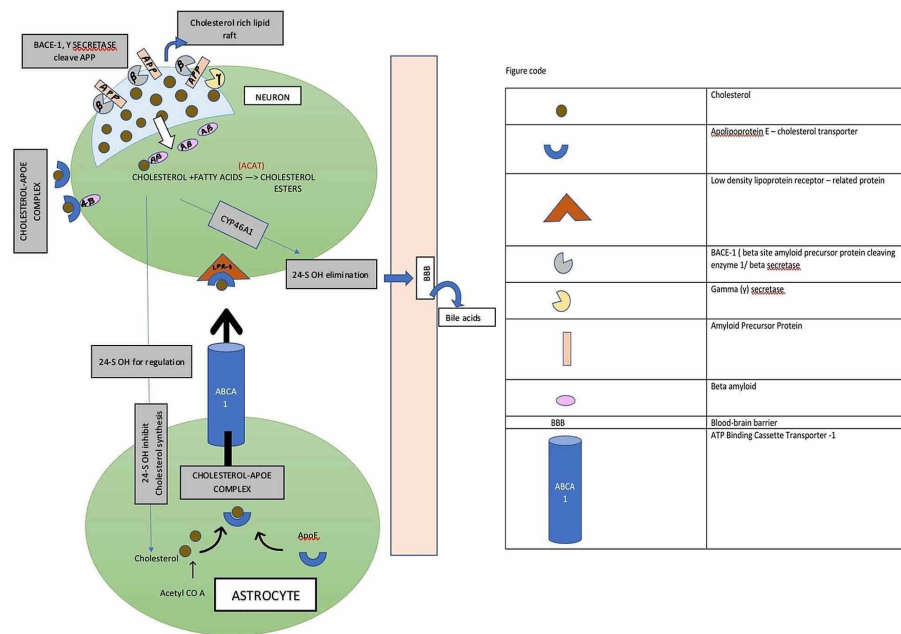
BACE-1, Y SECRETASE cleave APP

Cholesterol rich lipid raft

APP

APP

APP

NEURON

Aβ

Aβ

Aβ

Aβ

CHOLESTEROL-APOE COMPLEX

Aβ

(ACAT)

CHOLESTEROL +FATTY ACIDS —> CHOLESTEROL ESTERS

CYP46A1

LPR-1

24-S OH elimination

BBB

Bile acids

24-S OH for regulation

ABCA 1

24-S OH inhibit Cholesterol synthesis

CHOLESTEROL-APOE COMPLEX

Cholesterol

ApoE

Acetyl CO A

ASTROCYTE

Figure code

| | |
|---|---|
| | Cholesterol |
| | Apolipoprotein E – cholesterol transporter |
| | Low density lipoprotein receptor – related protein |
| | BACE-1 ( beta site amyloid precursor protein cleaving enzyme 1/ beta secretase |
| | Gamma (y) secretase |
| | Amyloid Precursor Protein |
| | Beta amyloid |
| BBB | Blood-brain barrier |
| ABCA 1 | ATP Binding Cassette Transporter -1 |